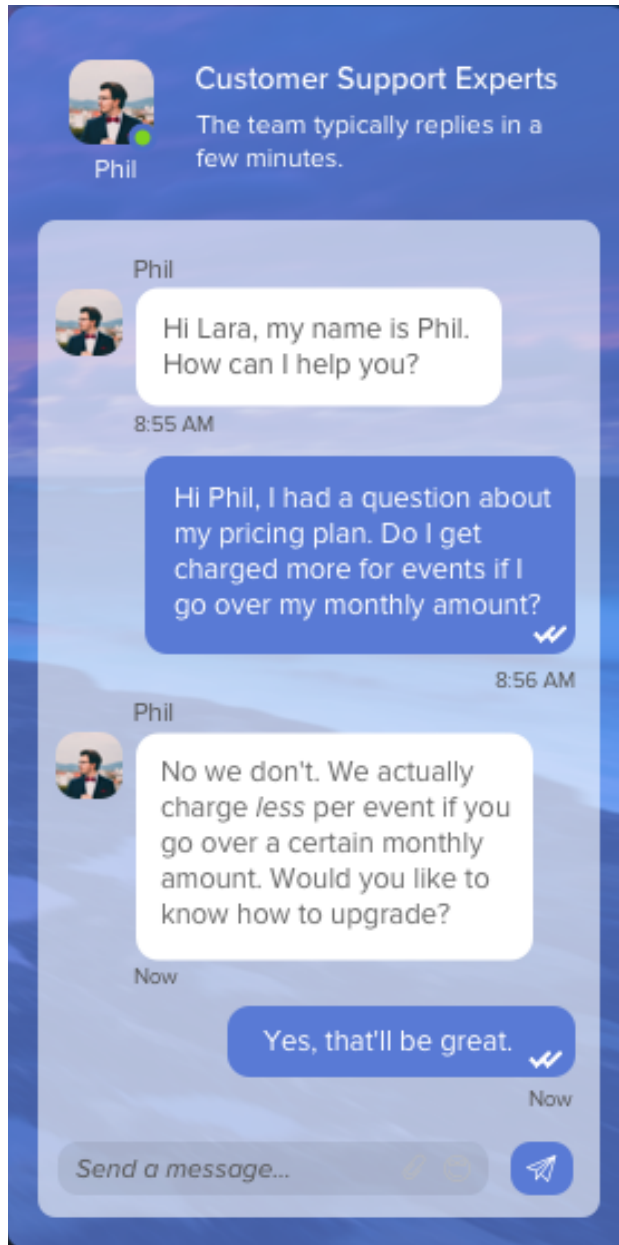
Phil

Customer Support Experts

The team typically replies in a few minutes.

Phil

Hi Lara, my name is Phil. How can I help you?

8:55 AM

Hi Phil, I had a question about my pricing plan. Do I get charged more for events if I go over my monthly amount?

8:56 AM

Phil

No we don't. We actually charge *less* per event if you go over a certain monthly amount. Would you like to know how to upgrade?

Now

Yes, that'll be great.

Now

Send a message...